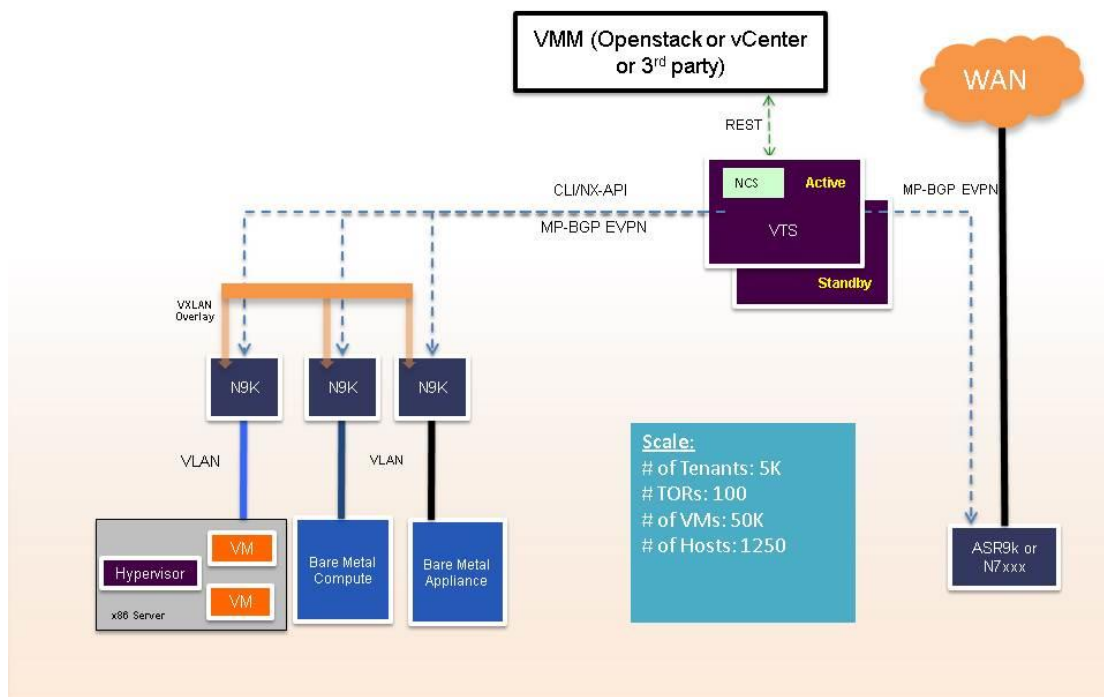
VMM (Openstack or vCenter or 3$^{rd}$ party)

WAN

REST

NCS
Active
VTS
Standby

CLI/NX-API
MP-BGP EVPN
MP-BGP EVPN

VXLAN Overlay

N9K
N9K
N9K

VLAN
VLAN

Hypervisor
VM
VM
x86 Server

Bare Metal Compute

Bare Metal Appliance

Scale:
# of Tenants: 5K
# TORs: 100
# of VMs: 50K
# of Hosts: 1250

ASR9k or N7xxx